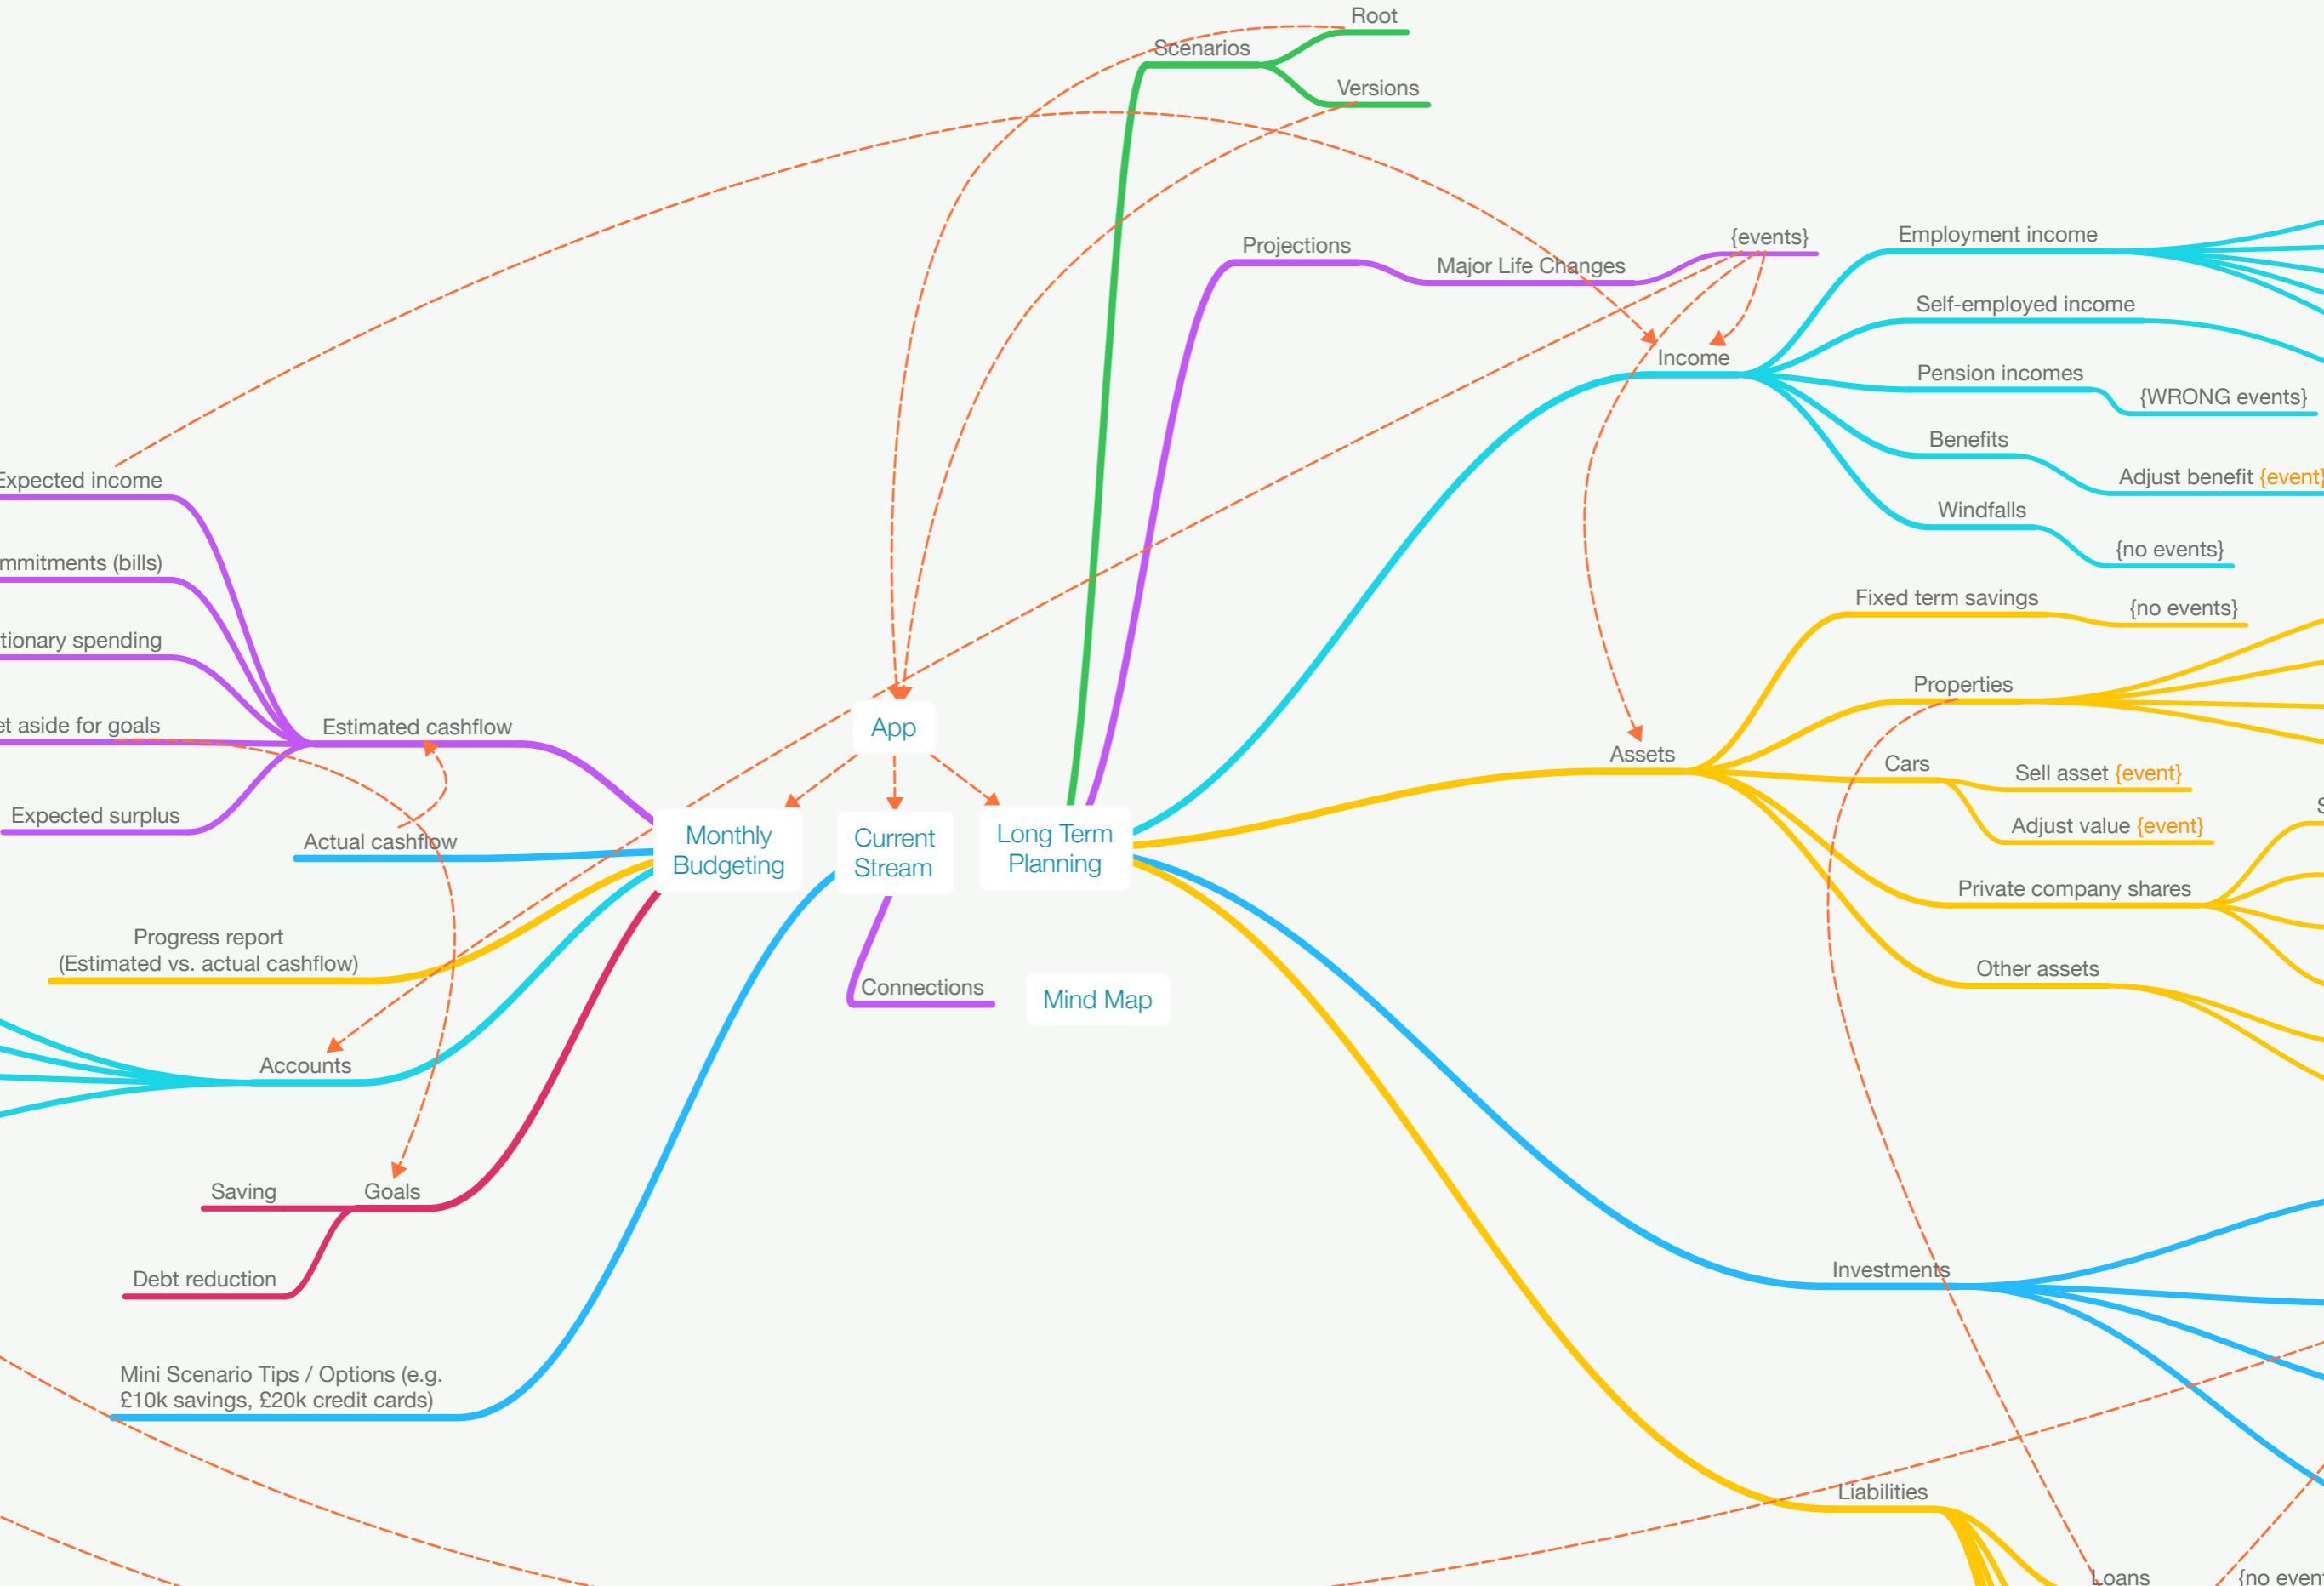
Root
Scenarios
Versions
Projections
Major Life Changes
{events}
Employment income
Self-employed income
Income
Pension incomes
{WRONG events}
Benefits
Adjust benefit {event}
Windfalls
{no events}
Expected income
mmitments (bills)
tionary spending
et aside for goals
Estimated cashflow
Expected surplus
Actual cashflow
App
Monthly Budgeting
Current Stream
Long Term Planning
Fixed term savings
{no events}
Properties
Assets
Cars
Sell asset {event}
Adjust value {event}
Private company shares
Other assets
Progress report
(Estimated vs. actual cashflow)
Connections
Mind Map
Accounts
Saving
Goals
Debt reduction
Investments
Mini Scenario Tips / Options (e.g. £10k savings, £20k credit cards)
Liabilities
Loans
{no even